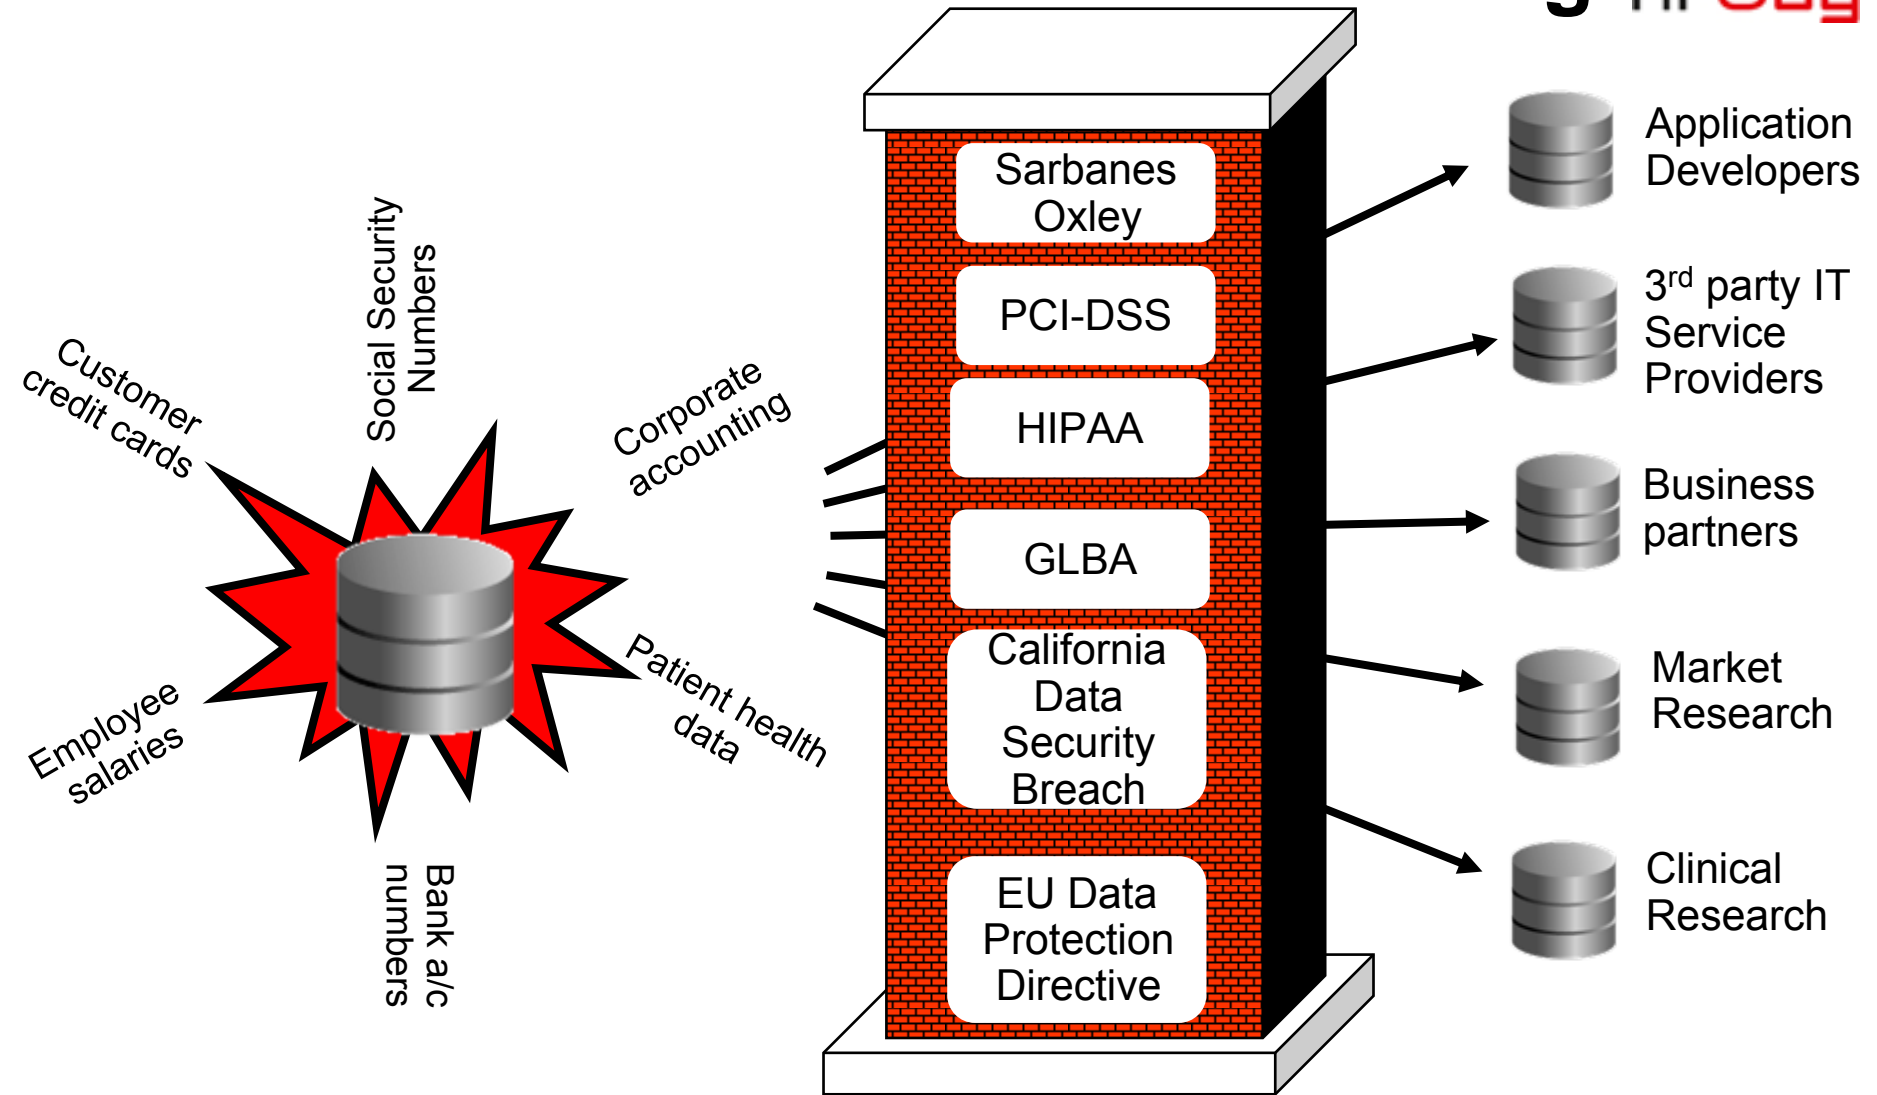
Customer credit cards

Social Security Numbers

Corporate accounting

Patient health data

Bank a/c numbers

Employee salaries

Sarbanes Oxley

PCI-DSS

HIPAA

GLBA

California Data Security Breach

EU Data Protection Directive

Application Developers

3$^{rd}$ party IT Service Providers

Business partners

Market Research

Clinical Research